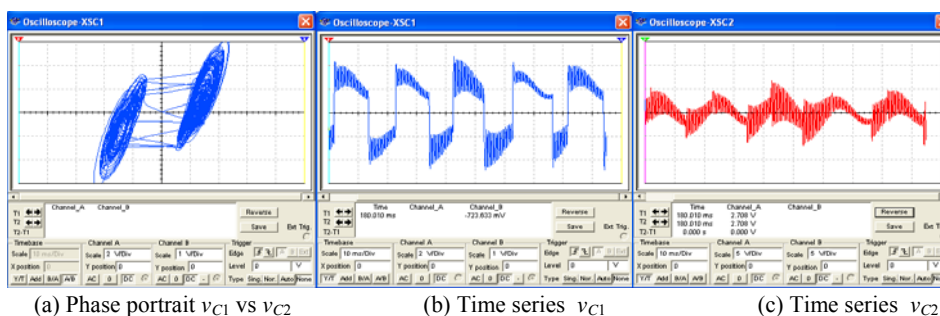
Oscilloscope-XSC1

T1
T2
T2-T1

Channel_A Channel_B

Reverse
Save
Ext. Trig.

Timebase
Scale 10 ms/Div
X position 0
Y/T Add B/A A/B

Channel A
Scale 2 V/Div
Y position 0
AC 0 DC

Channel B
Scale 1 V/Div
Y position 0
AC 0 DC

Trigger
Edge
Level 0 V
Type Sing. Nor. Auto None

(a) Phase portrait $v_{C1}$ vs $v_{C2}$

Oscilloscope-XSC1

T1
T2
T2-T1

Time 180.010 ms
Channel_A
Channel_B -723.633 mV

Reverse
Save
Ext. Trig.

Timebase
Scale 10 ms/Div
X position 0
Y/T Add B/A A/B

Channel A
Scale 2 V/Div
Y position 0
AC 0 DC

Channel B
Scale 1 V/Div
Y position 0
AC 0 DC

Trigger
Edge
Level 0 V
Type Sing. Nor. Auto None

(b) Time series $v_{C1}$

Oscilloscope-XSC2

T1
T2
T2-T1

Time 180.010 ms 180.010 ms 0.000 s
Channel_A 2.708 V 2.708 V 0.000 V
Channel_B

Reverse
Save
Ext. Trig.

Timebase
Scale 10 ms/Div
X position 0
Y/T Add B/A A/B

Channel A
Scale 5 V/Div
Y position 0
AC 0 DC

Channel B
Scale 5 V/Div
Y position 0
AC 0 DC

Trigger
Edge
Level 0 V
Type Sing. Nor. Auto None

(c) Time series $v_{C2}$